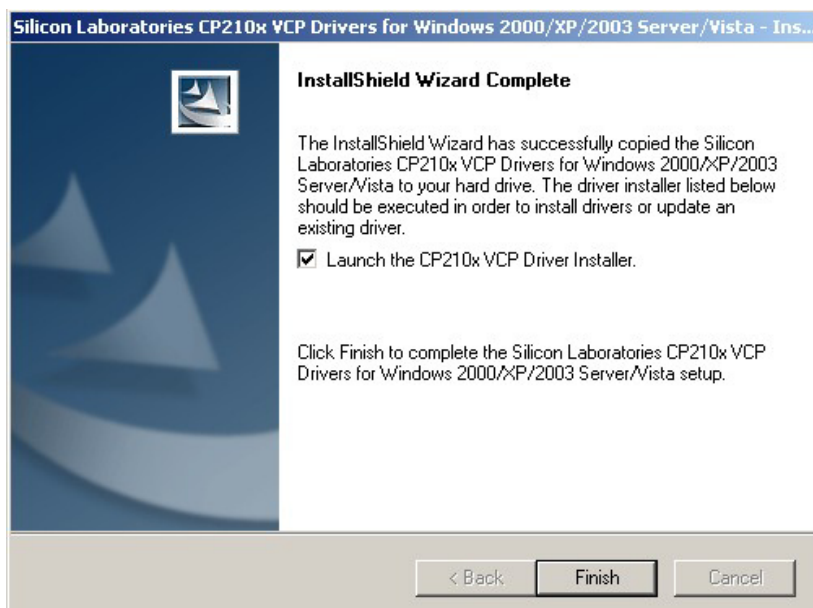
Silicon Laboratories CP210x VCP Drivers for Windows 2000/XP/2003 Server/Vista - Ins...

InstallShield Wizard Complete

The InstallShield Wizard has successfully copied the Silicon Laboratories CP210x VCP Drivers for Windows 2000/XP/2003 Server/Vista to your hard drive. The driver installer listed below should be executed in order to install drivers or update an existing driver.

☑ Launch the CP210x VCP Driver Installer.

Click Finish to complete the Silicon Laboratories CP210x VCP Drivers for Windows 2000/XP/2003 Server/Vista setup.

< Back | Finish | Cancel